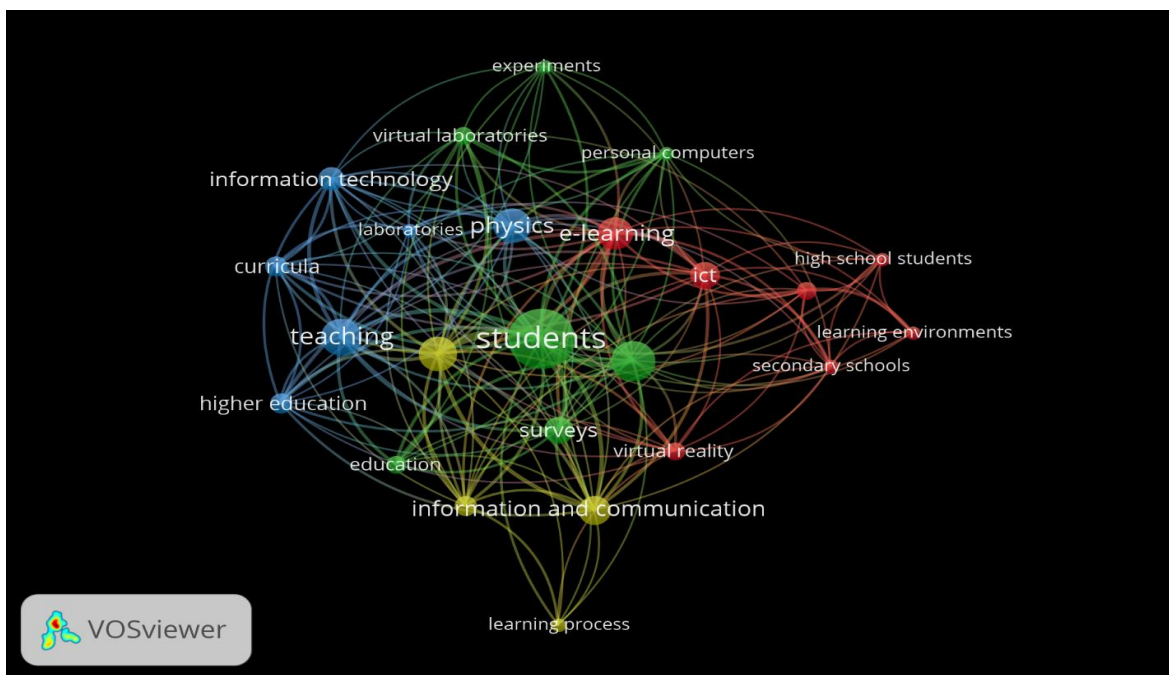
experiments

virtual laboratories

personal computers

information technology

laboratories

physics

e-learning

curricula

ict

high school students

learning environments

teaching

students

secondary schools

higher education

surveys

virtual reality

education

information and communication

learning process

VOSviewer